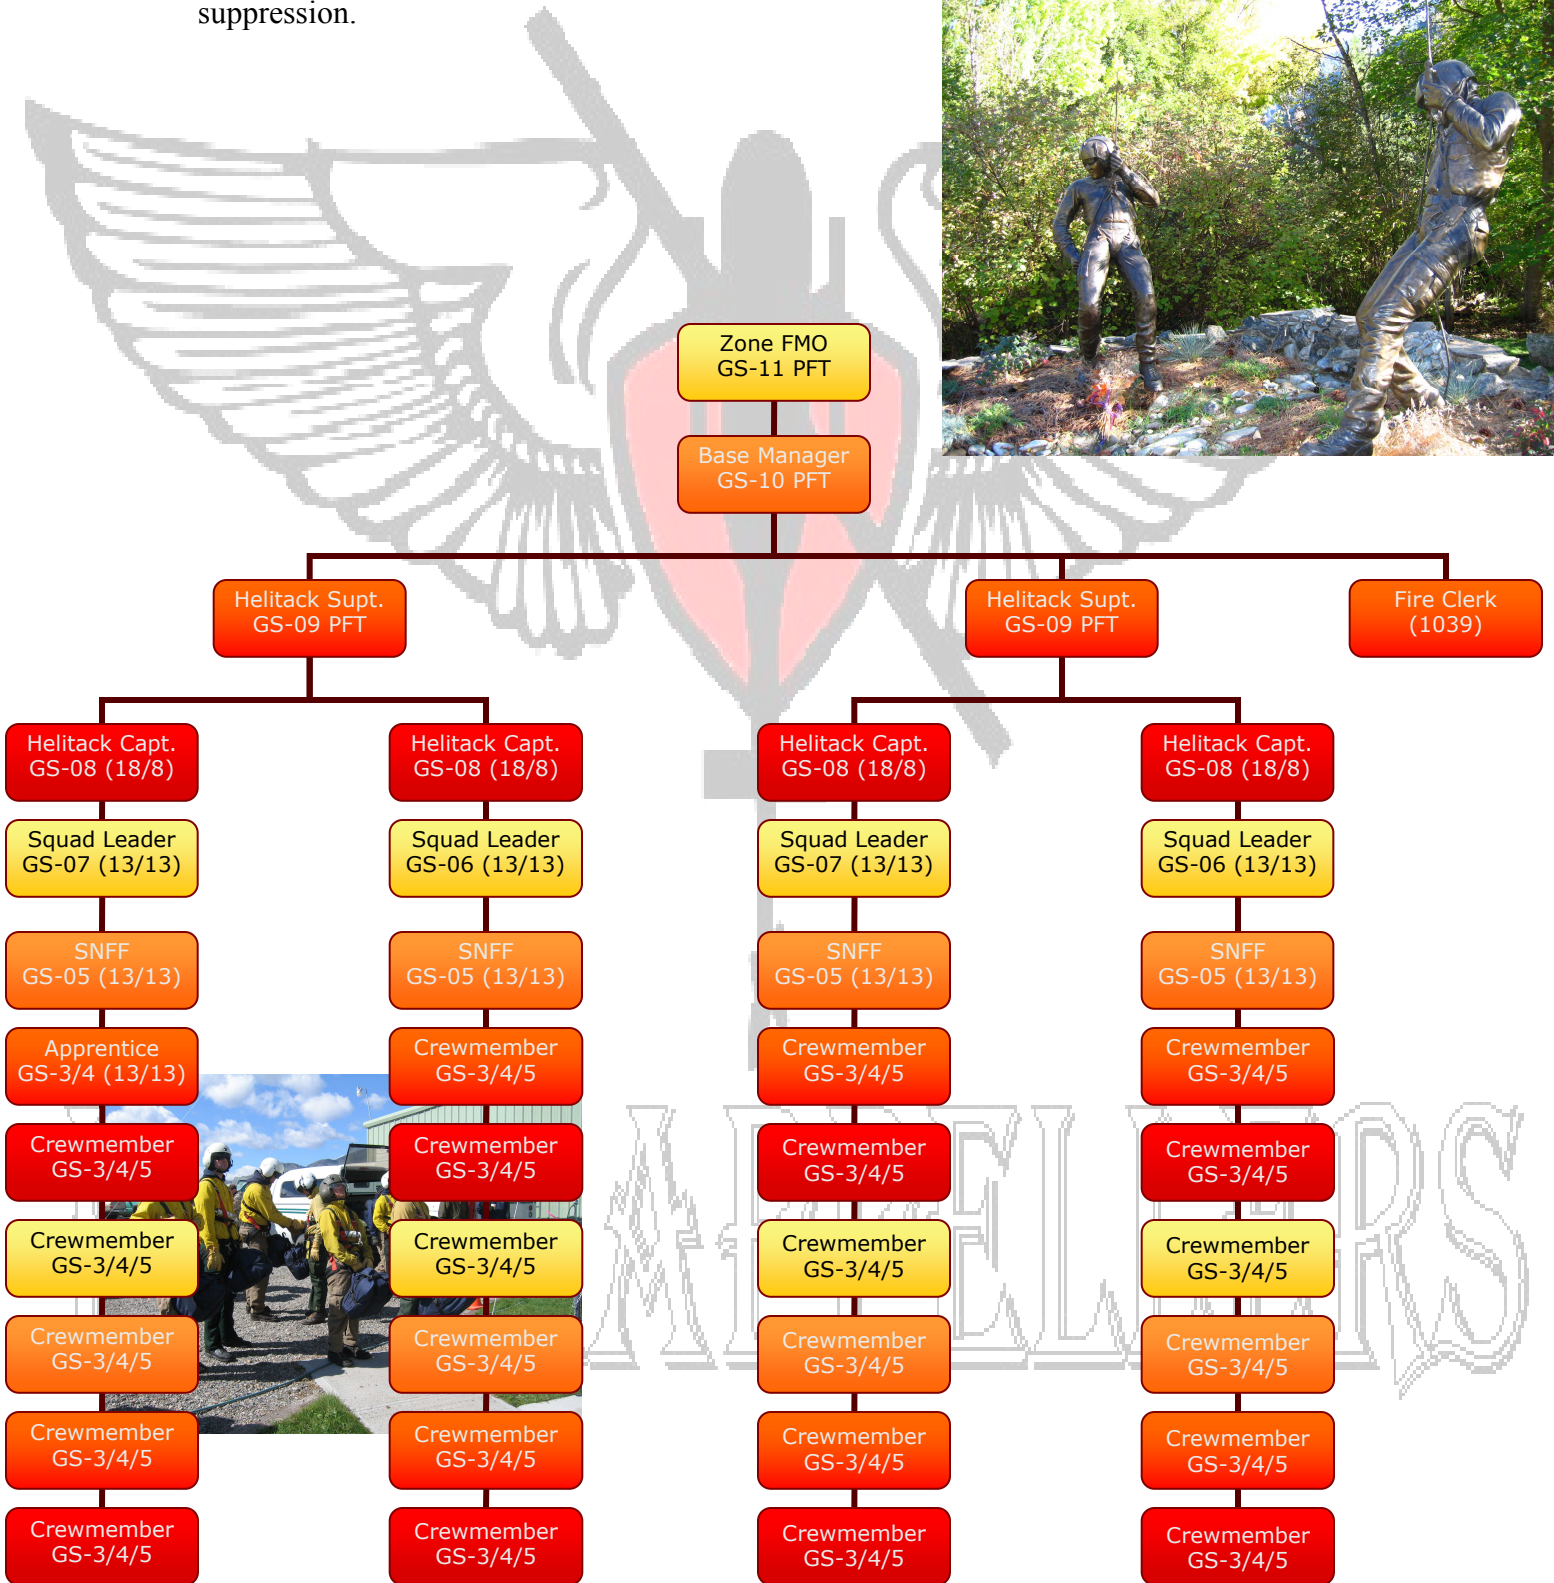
suppression.

Zone FMO
GS-11 PFT

Base Manager
GS-10 PFT

Helitack Supt.
GS-09 PFT

Helitack Supt.
GS-09 PFT

Fire Clerk
(1039)

Helitack Capt.
GS-08 (18/8)

Squad Leader
GS-07 (13/13)

SNFF
GS-05 (13/13)

Apprentice
GS-3/4 (13/13)

Crewmember
GS-3/4/5

Crewmember
GS-3/4/5

Crewmember
GS-3/4/5

Crewmember
GS-3/4/5

Crewmember
GS-3/4/5

Helitack Capt.
GS-08 (18/8)

Squad Leader
GS-06 (13/13)

SNFF
GS-05 (13/13)

Crewmember
GS-3/4/5

Crewmember
GS-3/4/5

Crewmember
GS-3/4/5

Crewmember
GS-3/4/5

Crewmember
GS-3/4/5

Crewmember
GS-3/4/5

Helitack Capt.
GS-08 (18/8)

Squad Leader
GS-07 (13/13)

SNFF
GS-05 (13/13)

Crewmember
GS-3/4/5

Crewmember
GS-3/4/5

Crewmember
GS-3/4/5

Crewmember
GS-3/4/5

Crewmember
GS-3/4/5

Crewmember
GS-3/4/5

Helitack Capt.
GS-08 (18/8)

Squad Leader
GS-06 (13/13)

SNFF
GS-05 (13/13)

Crewmember
GS-3/4/5

Crewmember
GS-3/4/5

Crewmember
GS-3/4/5

Crewmember
GS-3/4/5

Crewmember
GS-3/4/5

Crewmember
GS-3/4/5

RAPPELLERS